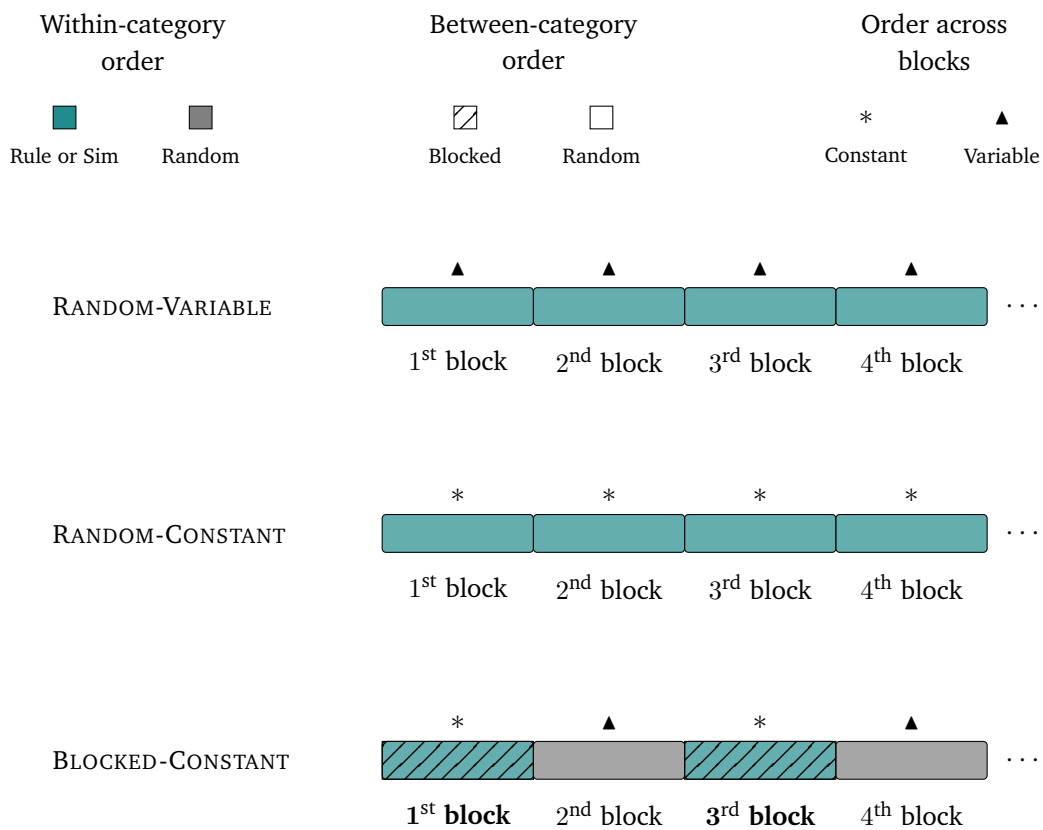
Within-category order

Rule or Sim Random

Between-category order

Blocked Random

Order across blocks

* ▲
Constant Variable

RANDOM-VARIABLE

▲ ▲ ▲ ▲

. . .

$1^{st}$ block $2^{nd}$ block $3^{rd}$ block $4^{th}$ block

RANDOM-CONSTANT

* * * *

. . .

$1^{st}$ block $2^{nd}$ block $3^{rd}$ block $4^{th}$ block

BLOCKED-CONSTANT

* ▲ * ▲

. . .

**$1^{st}$ block** $2^{nd}$ block **$3^{rd}$ block** $4^{th}$ block